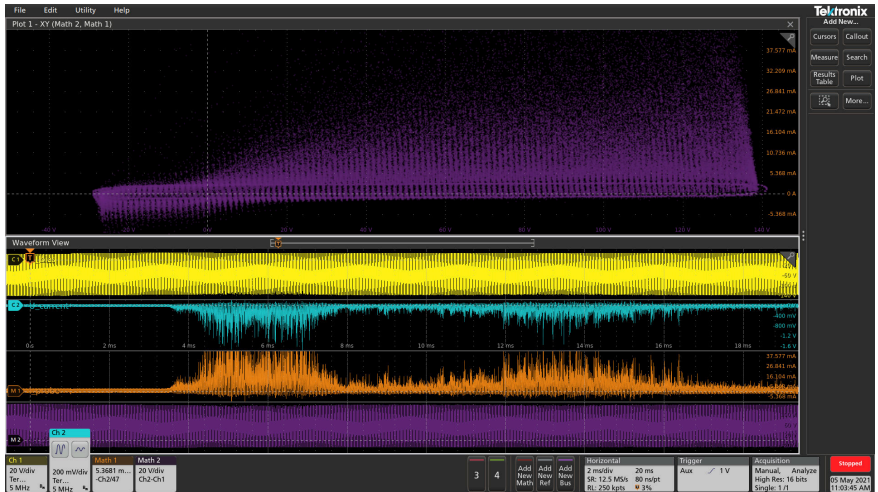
File Edit Utility Help

Tektronix
Add New...

Plot 1 - XY (Math 2, Math 1)

Cursors Callout
Measure Search
Results Table Plot
More...

37.577 mA
32.209 mA
26.841 mA
21.472 mA
16.104 mA
10.736 mA
5.368 mA
0 A
-5.368 mA

-40 V -20 V 0 V 20 V 40 V 60 V 80 V 100 V 120 V 140 V

Waveform View

C1
-50 V
C2 Current
-400 mV
-800 mV
-1.2 V
-1.6 V

0 s 2 ms 4 ms 6 ms 8 ms 10 ms 12 ms 14 ms 16 ms 18 ms

M1
37.577 mA
26.841 mA
16.104 mA
5.368 mA
-5.368 mA

M2

Ch 1
20 V/div
Ter...
5 MHz

Ch 2
200 mV/div
Ter...
5 MHz

Math 1
5.3681 m...
-Ch2/47

Math 2
20 V/div
Ch2-Ch1

3 4

Add New Math
Add New Ref
Add New Bus

Horizontal
2 ms/div 20 ms
SR: 12.5 MS/s 80 ns/pt
RL: 250 kpts 3%

Trigger
Aux 1 V

Acquisition
Manual, Analyze
High Res: 16 bits
Single: 1/1

Stopped

05 May 2021
11:03:45 AM